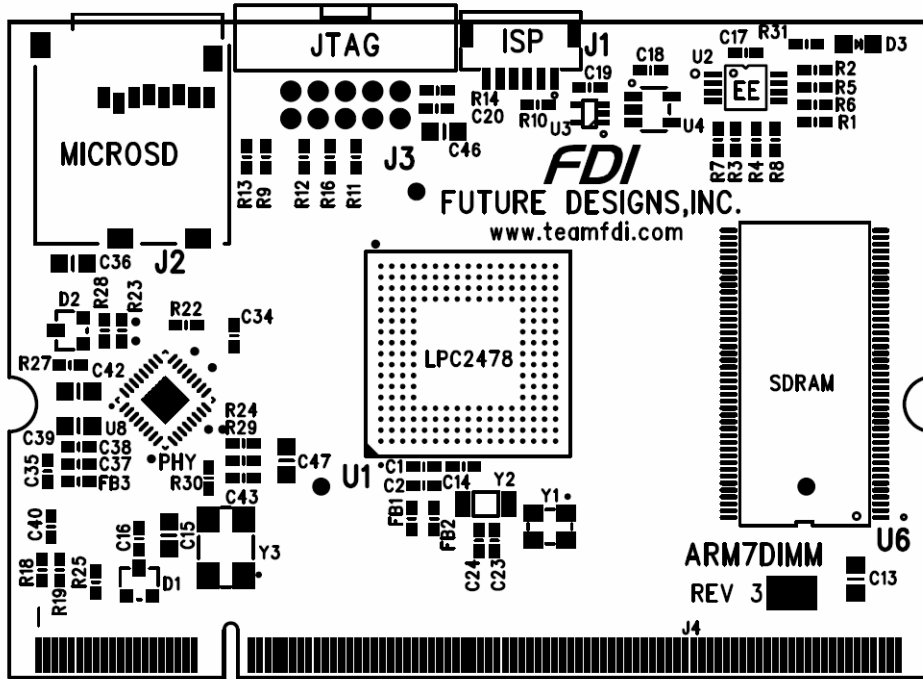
JTAG
ISP
J1
C17 R31
D3
C18
U2
C19
EE
R2
R5
R6
R1
R14
C20
R10
U3
U4
C46
MICROSD
J3
R7 R3 R4 R8
R13 R9
R12 R16 R11
FDI
FUTURE DESIGNS,INC.
www.teamfdi.com
C36
J2
D2
R28
R23
R22
C34
R27
C42
LPC2478
SDRAM
R24
R29
C39
U8
C38
C35
C37
FB3
PHY
C47
R30
U1
C1
C2
C14
Y2
Y1
C43
FB1
FB2
C40
C16
C15
Y3
C24
C23
U6
ARM7DIMM
R18
R25
D1
C13
R19
REV 3
J4